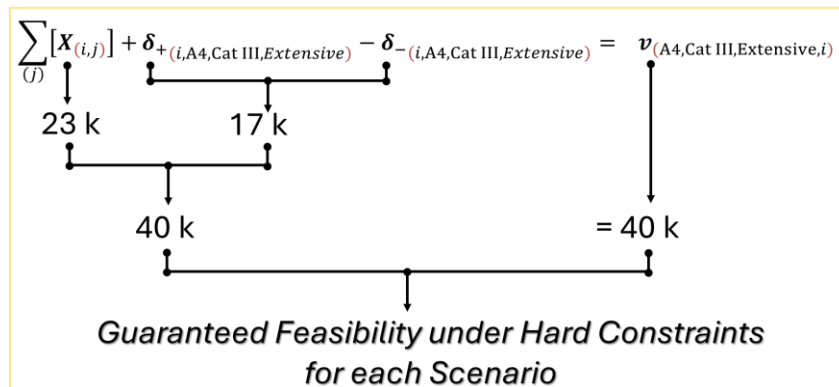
$\sum_{(j)}[\boldsymbol{X}_{(i,j)}] + \boldsymbol{\delta}_{+(i,\text{A4,Cat III},Extensive)} - \boldsymbol{\delta}_{-(i,\text{A4,Cat III},Extensive)} = \boldsymbol{v}_{(\text{A4,Cat III,Extensive},i)}$

23 k

17 k

40 k

= 40 k

*Guaranteed Feasibility under Hard Constraints for each Scenario*